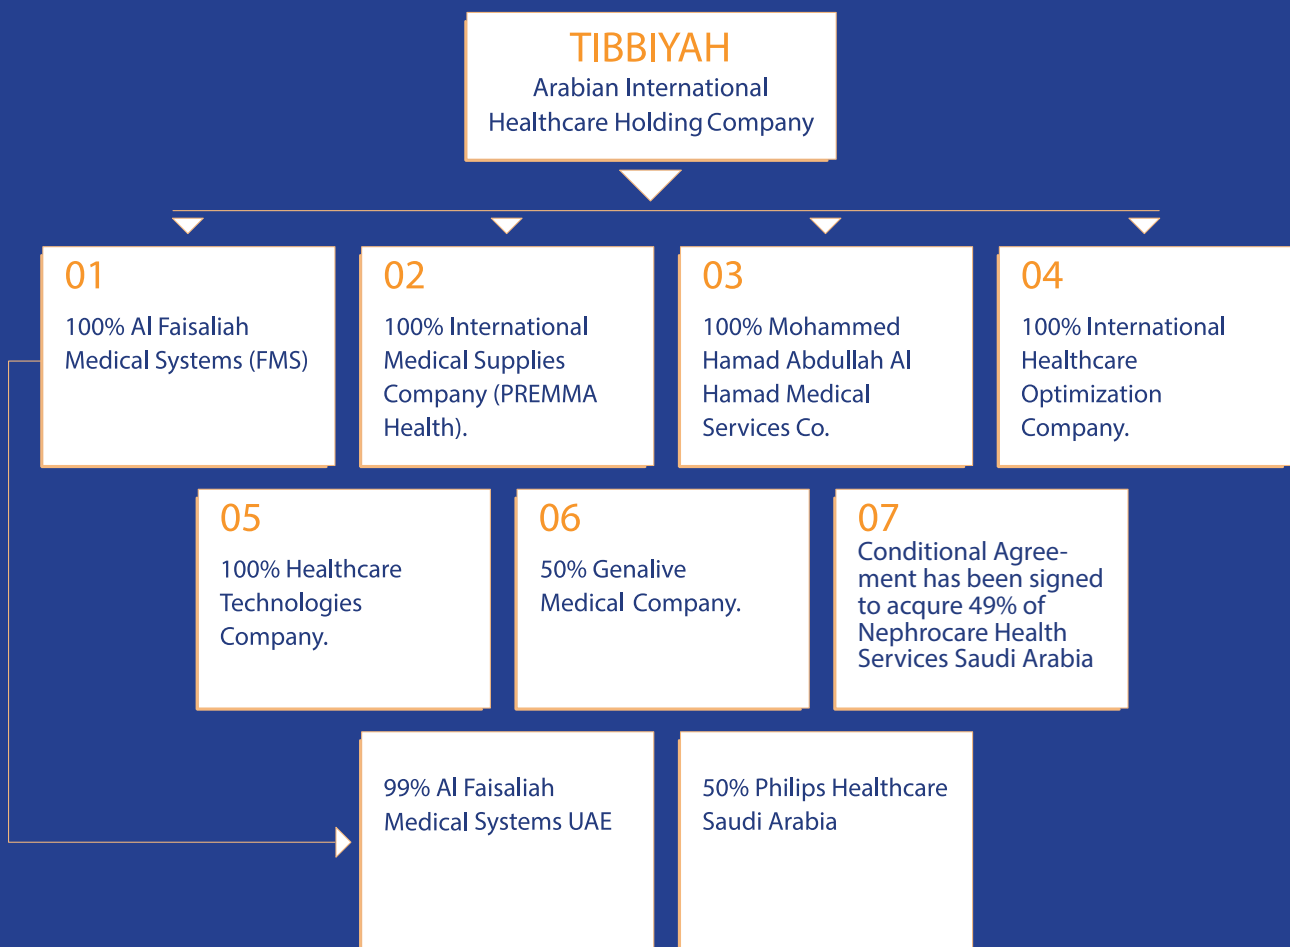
TIBBIYAH
Arabian International Healthcare Holding Company

01
100% Al Faisaliah Medical Systems (FMS)

02
100% International Medical Supplies Company (PREMMA Health).

03
100% Mohammed Hamad Abdullah Al Hamad Medical Services Co.

04
100% International Healthcare Optimization Company.

05
100% Healthcare Technologies Company.

06
50% Genalive Medical Company.

07
Conditional Agreement has been signed to acqure 49% of Nephrocare Health Services Saudi Arabia

99% Al Faisaliah Medical Systems UAE

50% Philips Healthcare Saudi Arabia